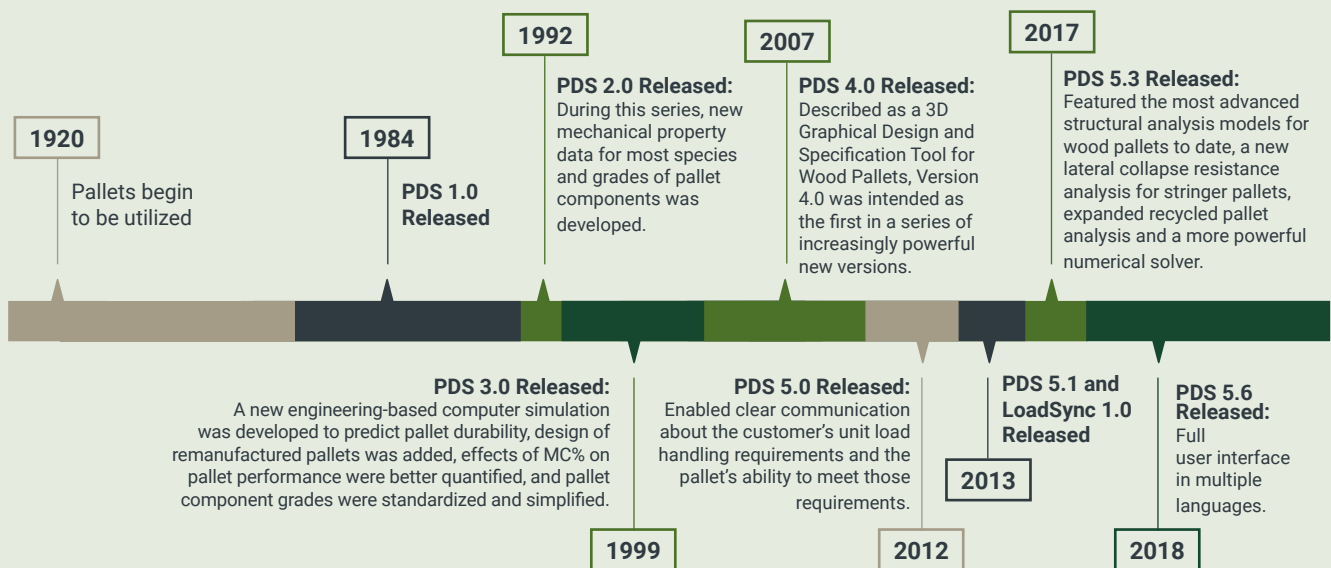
1920

Pallets begin to be utilized

1984

PDS 1.0 Released

1992

PDS 2.0 Released:
During this series, new mechanical property data for most species and grades of pallet components was developed.

2007

PDS 4.0 Released:
Described as a 3D Graphical Design and Specification Tool for Wood Pallets, Version 4.0 was intended as the first in a series of increasingly powerful new versions.

2017

PDS 5.3 Released:
Featured the most advanced structural analysis models for wood pallets to date, a new lateral collapse resistance analysis for stringer pallets, expanded recycled pallet analysis and a more powerful numerical solver.

PDS 3.0 Released:
A new engineering-based computer simulation was developed to predict pallet durability, design of remanufactured pallets was added, effects of MC% on pallet performance were better quantified, and pallet component grades were standardized and simplified.

1999

PDS 5.0 Released:
Enabled clear communication about the customer's unit load handling requirements and the pallet's ability to meet those requirements.

2012

PDS 5.1 and LoadSync 1.0 Released

2013

PDS 5.6 Released:
Full user interface in multiple languages.

2018